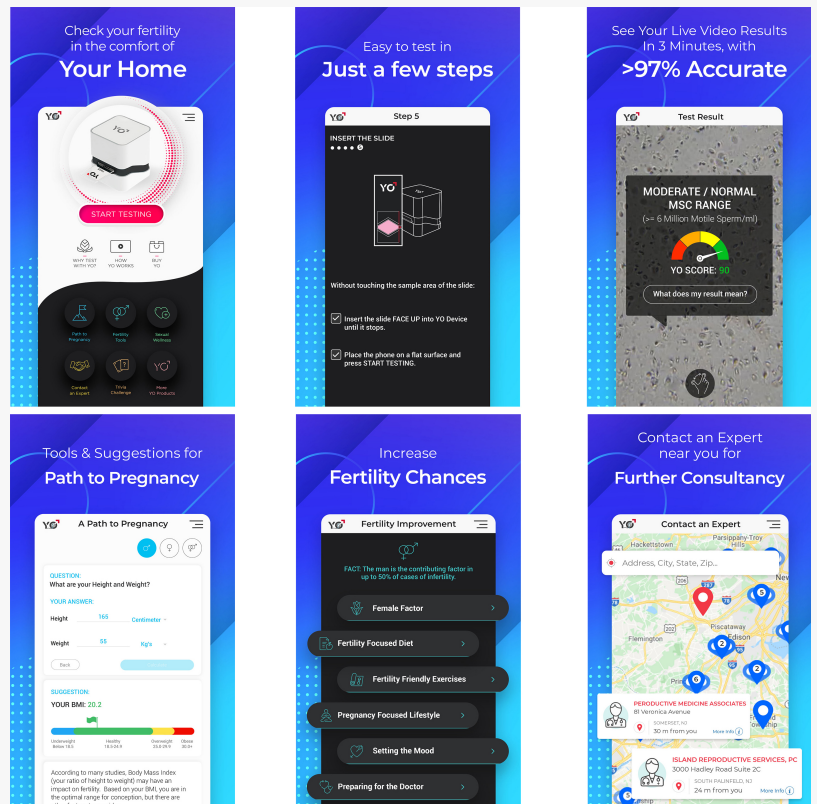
Check your fertility in the comfort of
Your Home

YO

START TESTING

WHY TEST WITH YO?
HOW YO WORKS
BUY YO

Path to Pregnancy
Fertility Tools
Sexual Wellness
Contact an Expert
Trivia Challenge
More YO Products

Easy to test in
Just a few steps

YO
Step 5

INSERT THE SLIDE
● ● ● ● 5

YO

Without touching the sample area of the slide:

Insert the slide FACE UP into YO Device until it stops.

Place the phone on a flat surface and press START TESTING.

See Your Live Video Results In 3 Minutes, with
>97% Accurate

YO
Test Result

MODERATE / NORMAL MSC RANGE
(>= 6 Million Motile Sperm/ml)

YO SCORE: 90

What does my result mean?

Tools & Suggestions for
Path to Pregnancy

A Path to Pregnancy

QUESTION:
What are your Height and Weight?

YOUR ANSWER:

Height 165 Centimeter
Weight 55 Kg's

Back

SUGGESTION:
YOUR BMI: 20.2

Underweight Below 18.5
Healthy 18.5-24.9
Overweight 25.0-29.9
Obese 30.0+

According to many studies, Body Mass Index (your ratio of height to weight) may have an impact on fertility. Based on your BMI, you are in the optimal range for conception, but there are

Increase
Fertility Chances

YO
Fertility Improvement

FACT: The man is the contributing factor in up to 50% of cases of infertility.

Female Factor
Fertility Focused Diet
Fertility Friendly Exercises
Pregnancy Focused Lifestyle
Setting the Mood
Preparing for the Doctor

Contact an Expert near you for
Further Consultancy

YO
Contact an Expert

Address, City, State, Zip...

Hackettstown
Parsippany-Troy Hills
Piscataway
Flemington
Edison
New

PERODUCTIVE MEDICINE ASSOCIATES
81 Veronica Avenue
SOMERSET, NJ
30 m from you
More info

ISLAND REPRODUCTIVE SERVICES, PC
3000 Hadley Road Suite 2C
SOUTH PLAINFIELD, NJ
24 m from you
More info